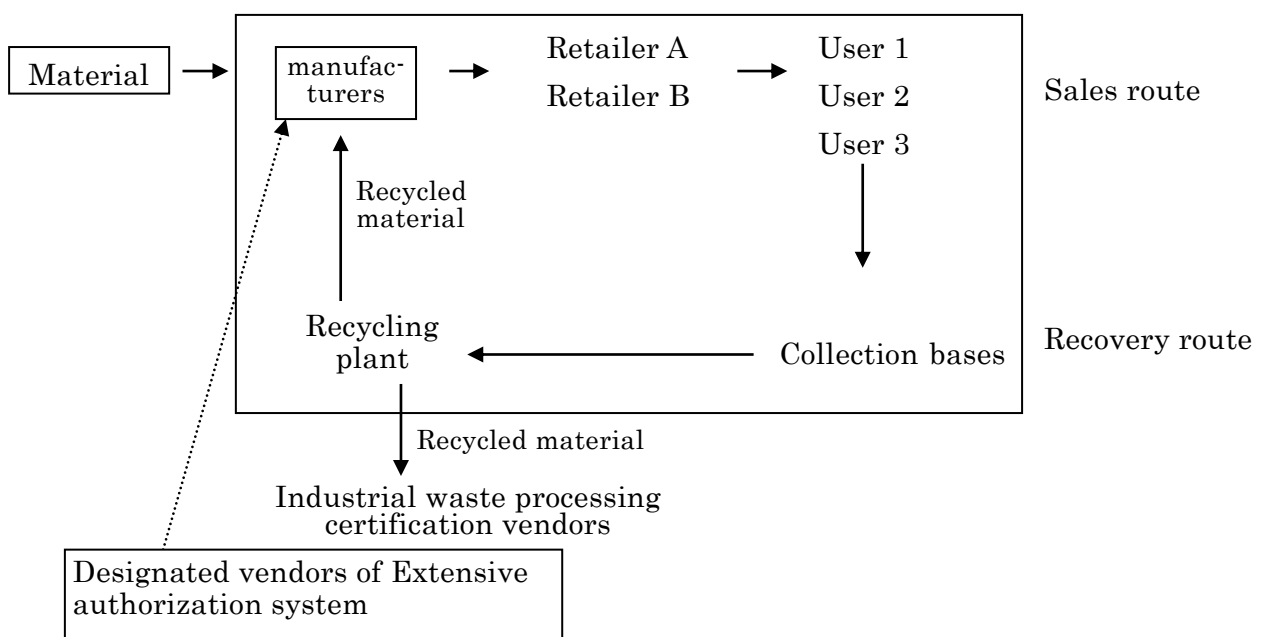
Material

manufacturers

Retailer A

Retailer B

User 1

User 2

User 3

Sales route

Recycled material

Recycling plant

Collection bases

Recovery route

Recycled material

Industrial waste processing certification vendors

Designated vendors of Extensive authorization system